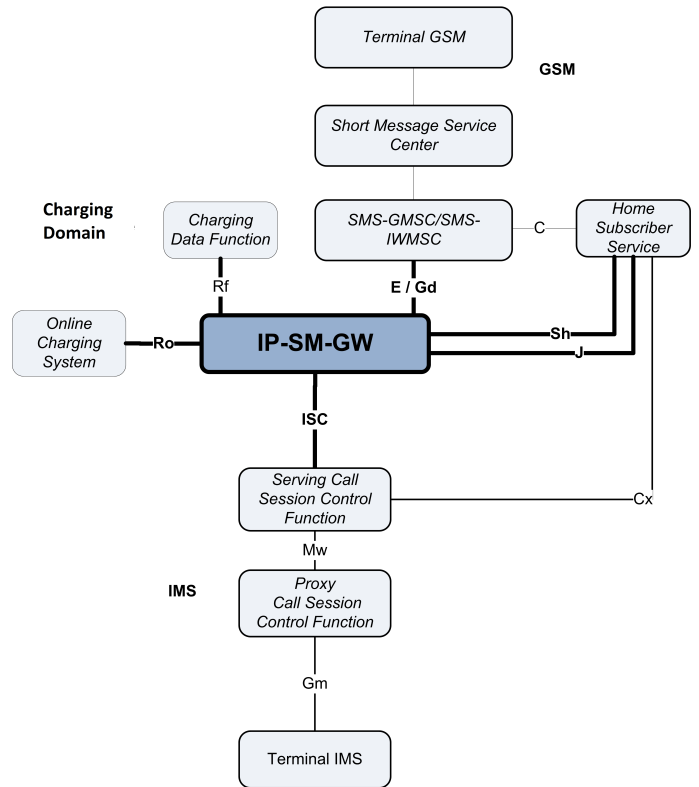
Terminal GSM

GSM

Short Message Service Center

Charging Domain

Charging Data Function

SMS-GMSC/SMS-IWMSC

C

Home Subscriber Service

Rf

E / Gd

Online Charging System

Ro

IP-SM-GW

Sh

J

ISC

Serving Call Session Control Function

Cx

Mw

IMS

Proxy Call Session Control Function

Gm

Terminal IMS